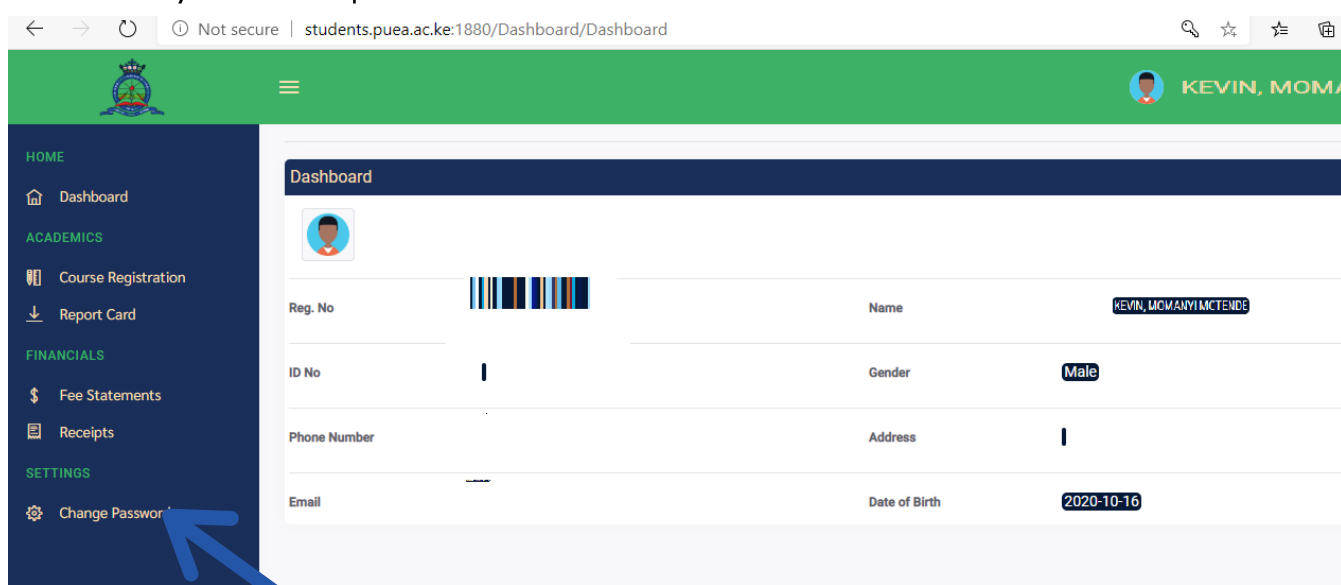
Not secure | students.puea.ac.ke:1880/Dashboard/Dashboard

KEVIN, MOMA

HOME

Dashboard

ACADEMICS

Course Registration

Report Card

FINANCIALS

Fee Statements

Receipts

SETTINGS

Change Passwor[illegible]

Dashboard

| Reg. No | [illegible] | Name | KEVIN, MOMANYI MCTENDE |
|---|---|---|---|
| ID No | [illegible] | Gender | Male |
| Phone Number | | Address | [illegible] |
| Email | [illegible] | Date of Birth | 2020-10-16 |